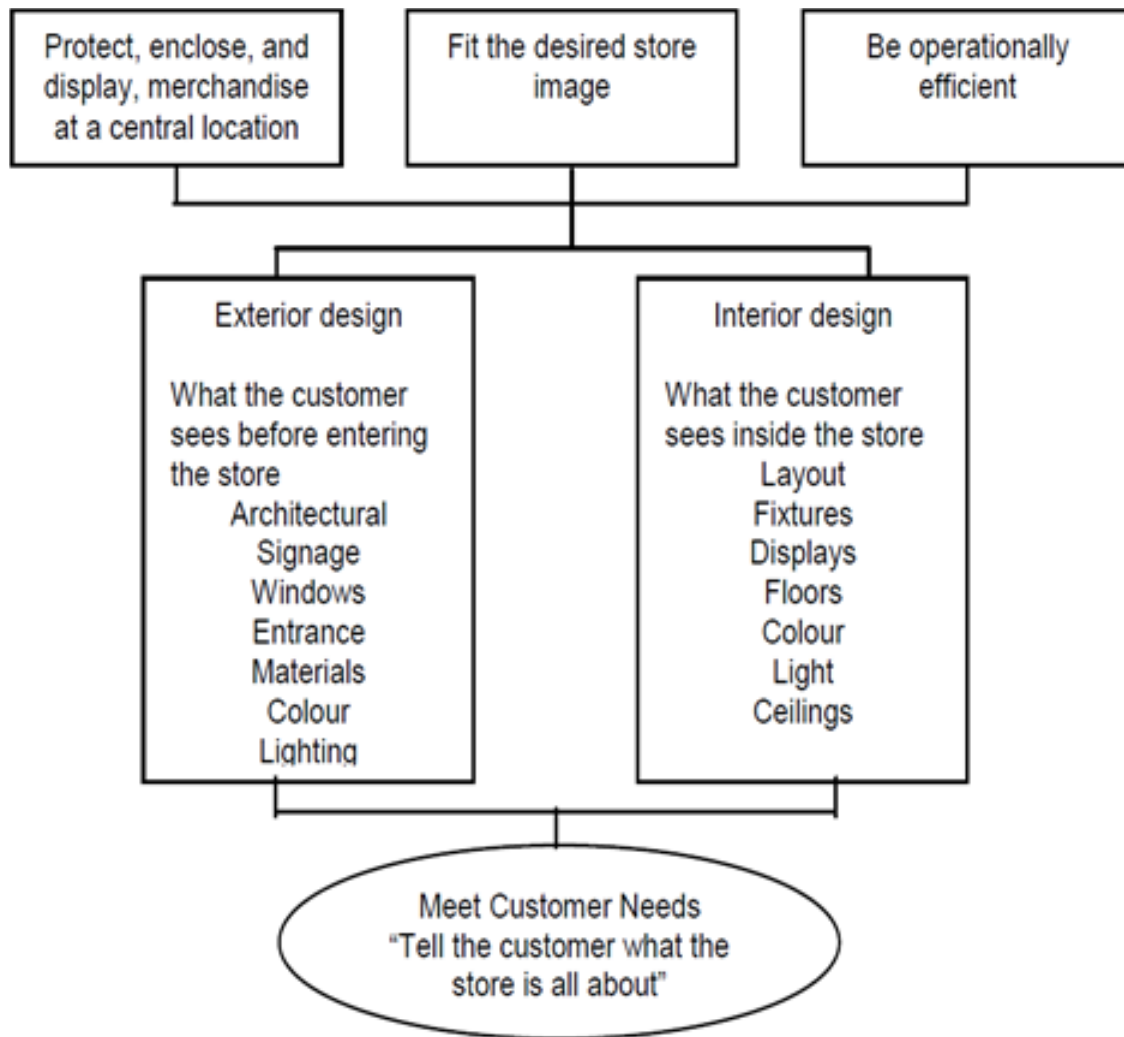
Protect, enclose, and display, merchandise at a central location

Fit the desired store image

Be operationally efficient

Exterior design

What the customer sees before entering the store
Architectural
Signage
Windows
Entrance
Materials
Colour
Lighting

Interior design

What the customer sees inside the store
Layout
Fixtures
Displays
Floors
Colour
Light
Ceilings

Meet Customer Needs
"Tell the customer what the store is all about"